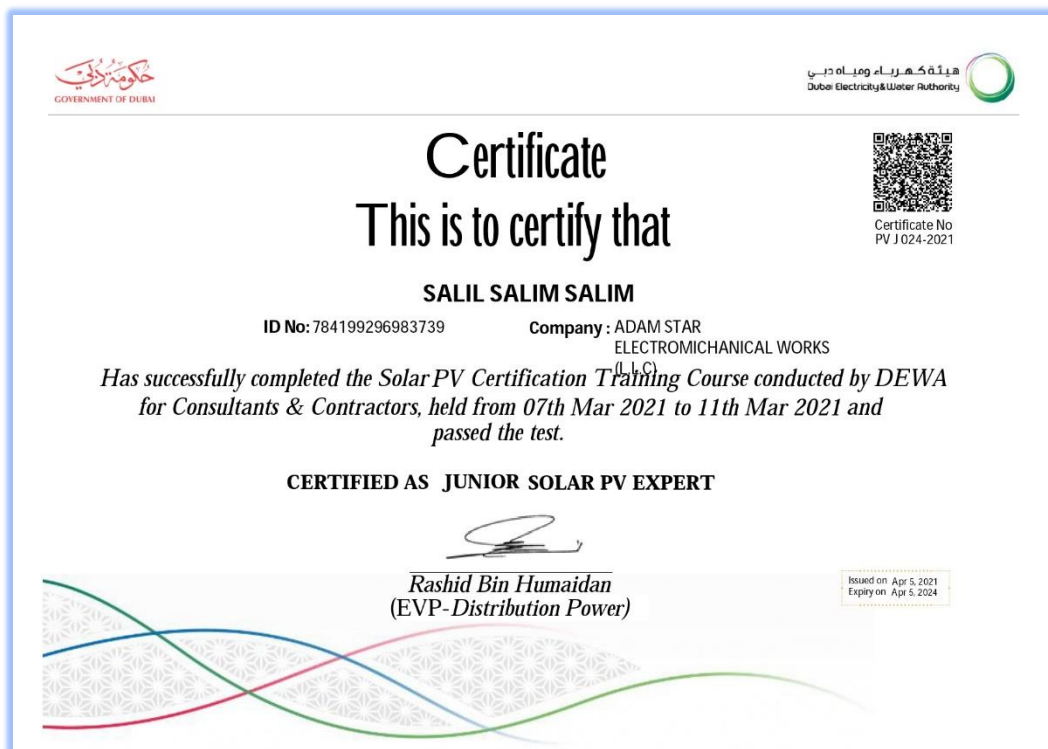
حكومة دبي
GOVERNMENT OF DUBAI

هيئة كهرباء ومياه دبي
Dubai Electricity & Water Authority

Certificate
This is to certify that

Certificate No
PV J 024-2021

SALIL SALIM SALIM

ID No: 784199296983739

Company : ADAM STAR ELECTROMICHANICAL WORKS (L.L.C)

Has successfully completed the Solar PV Certification Training Course conducted by DEWA for Consultants & Contractors, held from 07th Mar 2021 to 11th Mar 2021 and passed the test.

CERTIFIED AS JUNIOR SOLAR PV EXPERT

Rashid Bin Humaidan
(EVP-Distribution Power)

Issued on Apr 5, 2021
Expiry on Apr 5, 2024